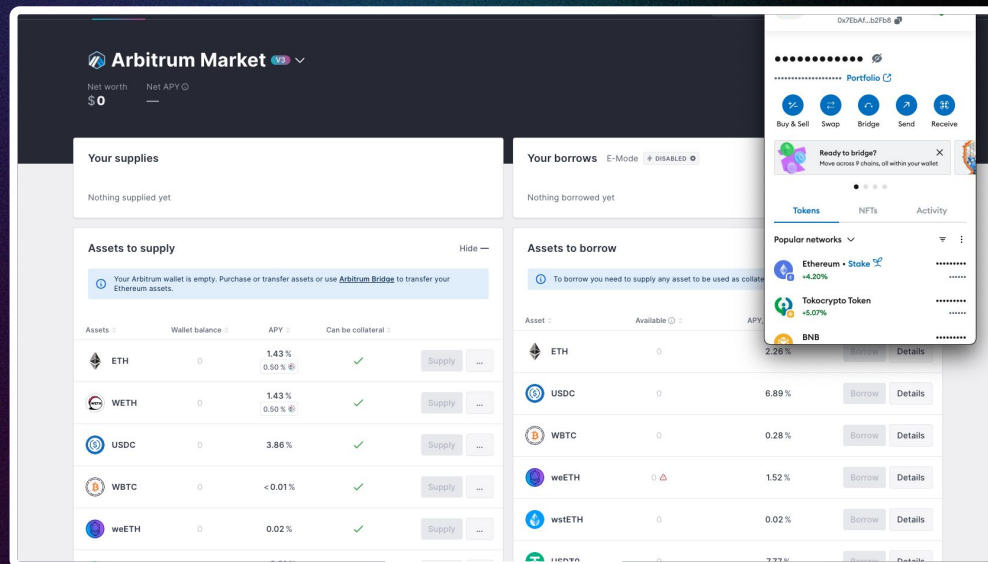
Arbitrum Market V3

Net worth
$0

Net APY
—

Your supplies

Nothing supplied yet

Assets to supply

Hide —

Your Arbitrum wallet is empty. Purchase or transfer assets or use Arbitrum Bridge to transfer your Ethereum assets.

| Assets | Wallet balance | APY | Can be collateral | | |
|---|---|---|---|---|---|
| ETH | 0 | 1.43 % 0.50 % | ✓ | Supply | ... |
| WETH | 0 | 1.43 % 0.50 % | ✓ | Supply | ... |
| USDC | 0 | 3.86 % | ✓ | Supply | ... |
| WBTC | 0 | < 0.01 % | ✓ | Supply | ... |
| weETH | 0 | 0.02 % | ✓ | Supply | ... |

Your borrows E-Mode DISABLED

Nothing borrowed yet

Assets to borrow

To borrow you need to supply any asset to be used as collate

| Asset | Available | APY | | |
|---|---|---|---|---|
| ETH | 0 | 2.26 % | Borrow | Details |
| USDC | 0 | 6.89 % | Borrow | Details |
| WBTC | 0 | 0.28 % | Borrow | Details |
| weETH | 0 | 1.52 % | Borrow | Details |
| wstETH | 0 | 0.02 % | Borrow | Details |
| USDT0 | 0 | 7.77 % | Borrow | Details |

0x7EbAf...b2Fb8

••••••••••••

•••••••••••••••••••• Portfolio

Buy & Sell Swap Bridge Send Receive

Ready to bridge?
Move across 9 chains, all within your wallet

Tokens NFTs Activity

Popular networks

Ethereum • Stake
+4.20%
•••••••••
••••••

Tokocrypto Token
+5.07%
•••••••••
••••••

BNB
•••••••••